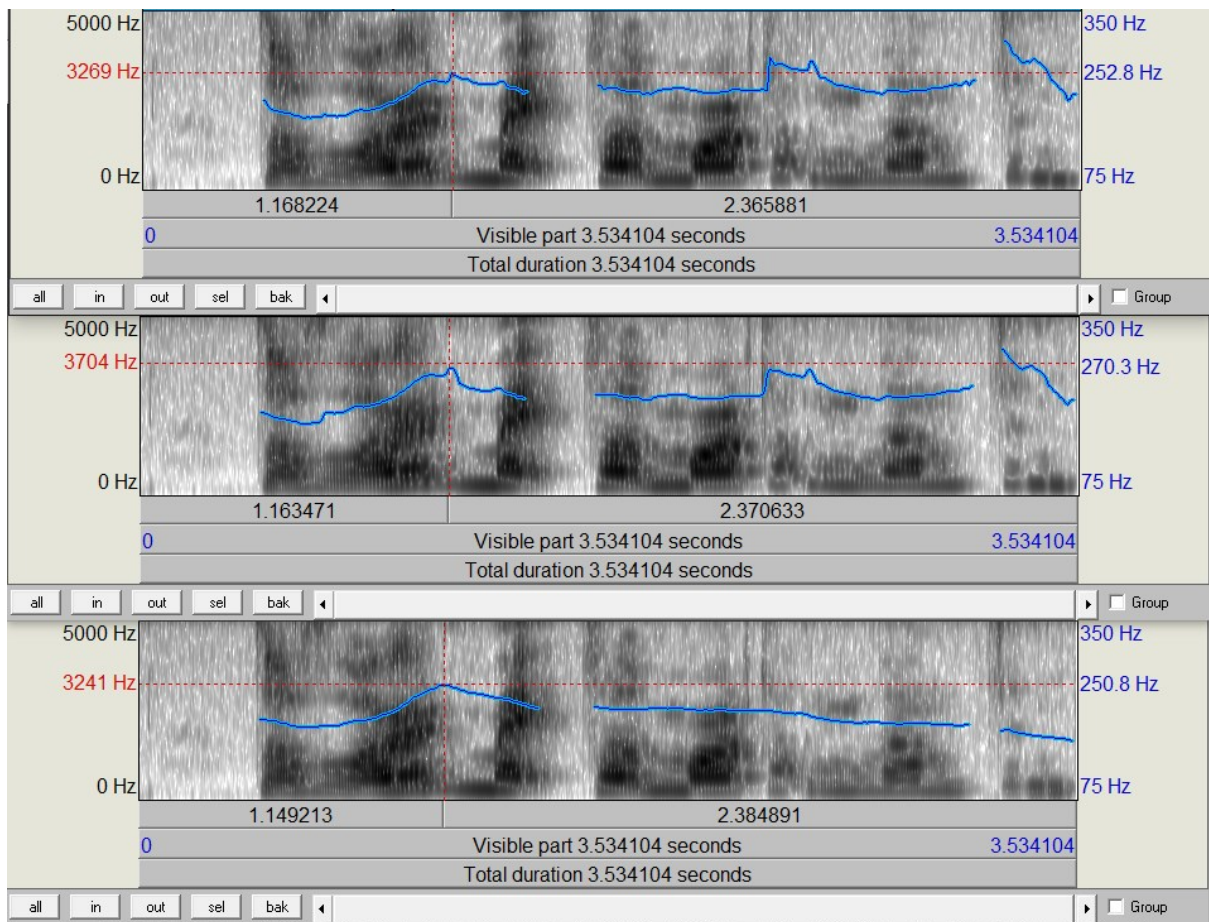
5000 Hz
3269 Hz
0 Hz
350 Hz
252.8 Hz
75 Hz
1.168224
2.365881
0
Visible part 3.534104 seconds
3.534104
Total duration 3.534104 seconds
all in out sel bak
Group

5000 Hz
3704 Hz
0 Hz
350 Hz
270.3 Hz
75 Hz
1.163471
2.370633
0
Visible part 3.534104 seconds
3.534104
Total duration 3.534104 seconds
all in out sel bak
Group

5000 Hz
3241 Hz
0 Hz
350 Hz
250.8 Hz
75 Hz
1.149213
2.384891
0
Visible part 3.534104 seconds
3.534104
Total duration 3.534104 seconds
all in out sel bak
Group